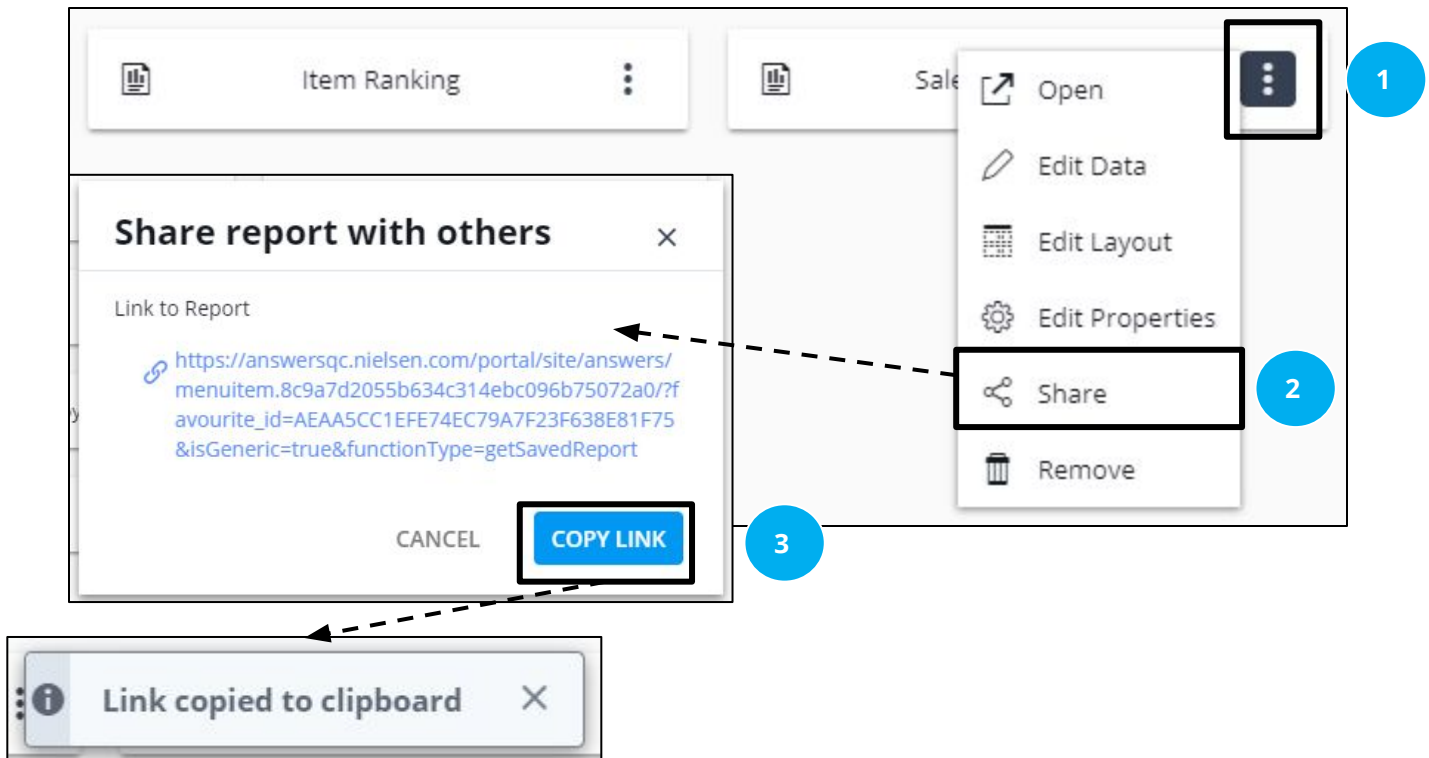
Item Ranking

Sale

1

Open

Edit Data

Edit Layout

Edit Properties

Share

2

Remove

Share report with others ×

Link to Report

https://answersqc.nielsen.com/portal/site/answers/menuitem.8c9a7d2055b634c314ebc096b75072a0/?favourite_id=AEAA5CC1EFE74EC79A7F23F638E81F75&isGeneric=true&functionType=getSavedReport

CANCEL COPY LINK

3

Link copied to clipboard ×